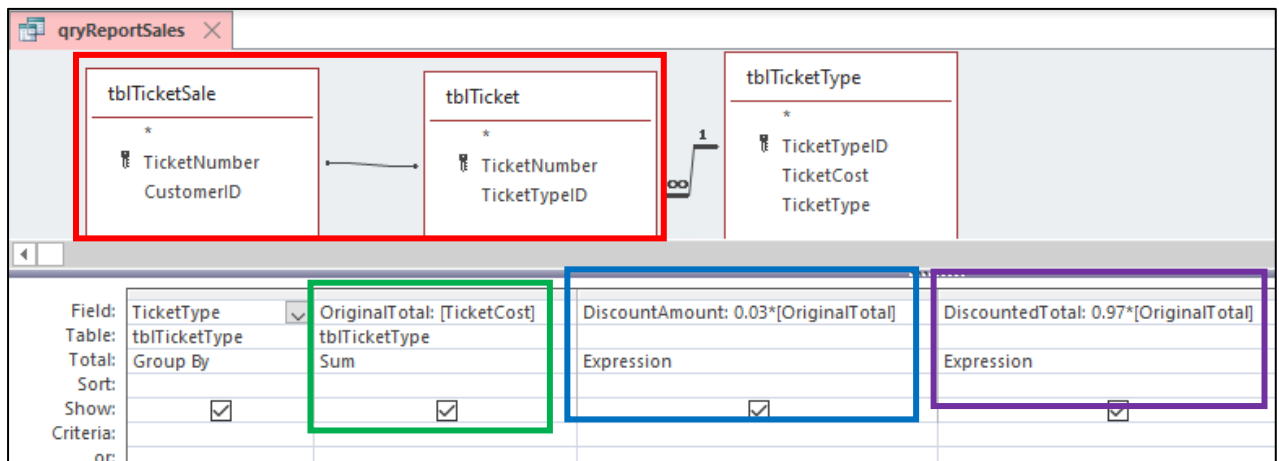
qryReportSales

tblTicketSale
*
TicketNumber
CustomerID

tblTicket
*
TicketNumber
TicketTypeID

1
∞

tblTicketType
*
TicketTypeID
TicketCost
TicketType

| Field: | TicketType | OriginalTotal: [TicketCost] | DiscountAmount: 0.03*[OriginalTotal] | DiscountedTotal: 0.97*[OriginalTotal] |
|---|---|---|---|---|
| Table: | tblTicketType | tblTicketType | | |
| Total: | Group By | Sum | Expression | Expression |
| Sort: | | | | |
| Show: | ☑ | ☑ | ☑ | ☑ |
| Criteria: | | | | |
| or: | | | | |